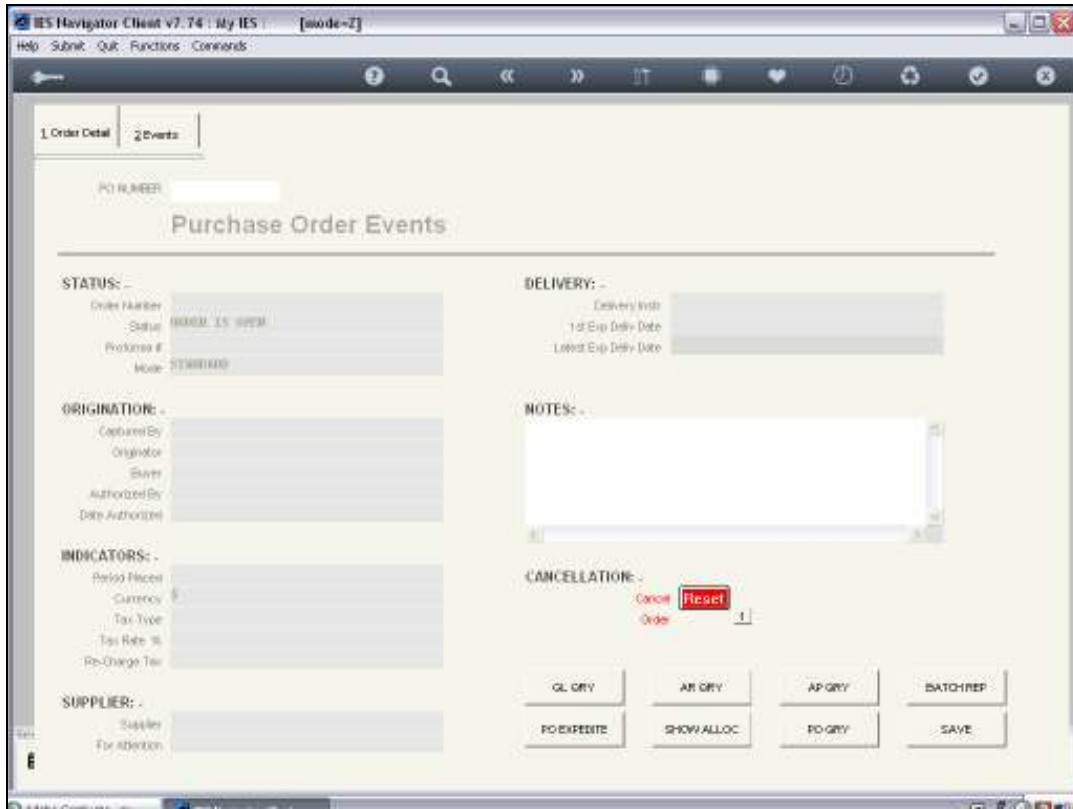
IES Navigator Client v7.74 : My IES : [mode=Z]

Help Submit Quit Functions Commands

1 Order Detail
2 Events

PO NUMBER

Purchase Order Events

STATUS: -
Order Number
Status ORDER IS OPEN
Proforma #
Mode STANDARD

DELIVERY: -
Delivery Instr
1st Exp Deliv Date
Latest Exp Deliv Date

ORIGINATION: -
Captured By
Originator
Buyer
Authorized By
Date Authorized

NOTES: -

INDICATORS: -
Period Placed
Currency $
Tax Type
Tax Rate %
Re-Charge Tax

CANCELLATION: -
Cancel Order
Reset
1

SUPPLIER: -
Supplier
For Attention

GL QRY
AR QRY
AP QRY
BATCHREP
PO EXPEDITE
SHOW ALLOC
PO QRY
SAVE